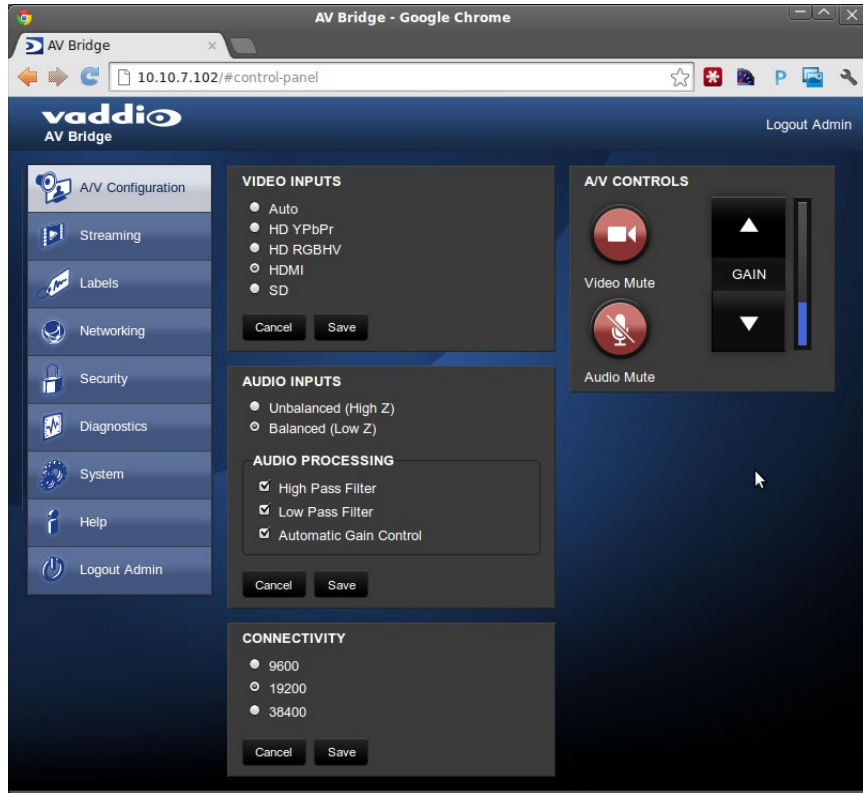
AV Bridge - Google Chrome

AV Bridge ×

10.10.7.102/#control-panel

P

vaddio
AV Bridge

Logout Admin

A/V Configuration
Streaming
Labels
Networking
Security
Diagnostics
System
Help
Logout Admin

VIDEO INPUTS
Auto
HD YPbPr
HD RGBHV
HDMI
SD
Cancel Save

AUDIO INPUTS
Unbalanced (High Z)
Balanced (Low Z)

AUDIO PROCESSING
High Pass Filter
Low Pass Filter
Automatic Gain Control
Cancel Save

CONNECTIVITY
9600
19200
38400
Cancel Save

A/V CONTROLS
Video Mute
Audio Mute
GAIN